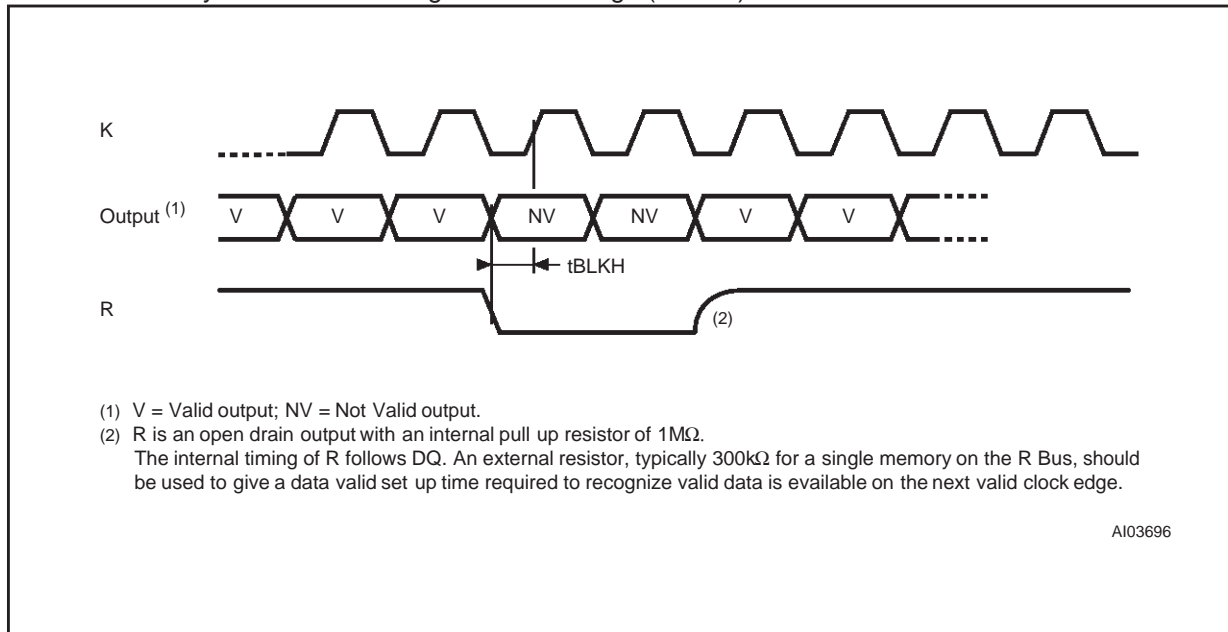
K

Output $^{(1)}$ V V V NV NV V V

tBLKH

R

(2)

(1) V = Valid output; NV = Not Valid output.

(2) R is an open drain output with an internal pull up resistor of 1MΩ. The internal timing of R follows DQ. An external resistor, typically 300kΩ for a single memory on the R Bus, should be used to give a data valid set up time required to recognize valid data is available on the next valid clock edge.

AI03696